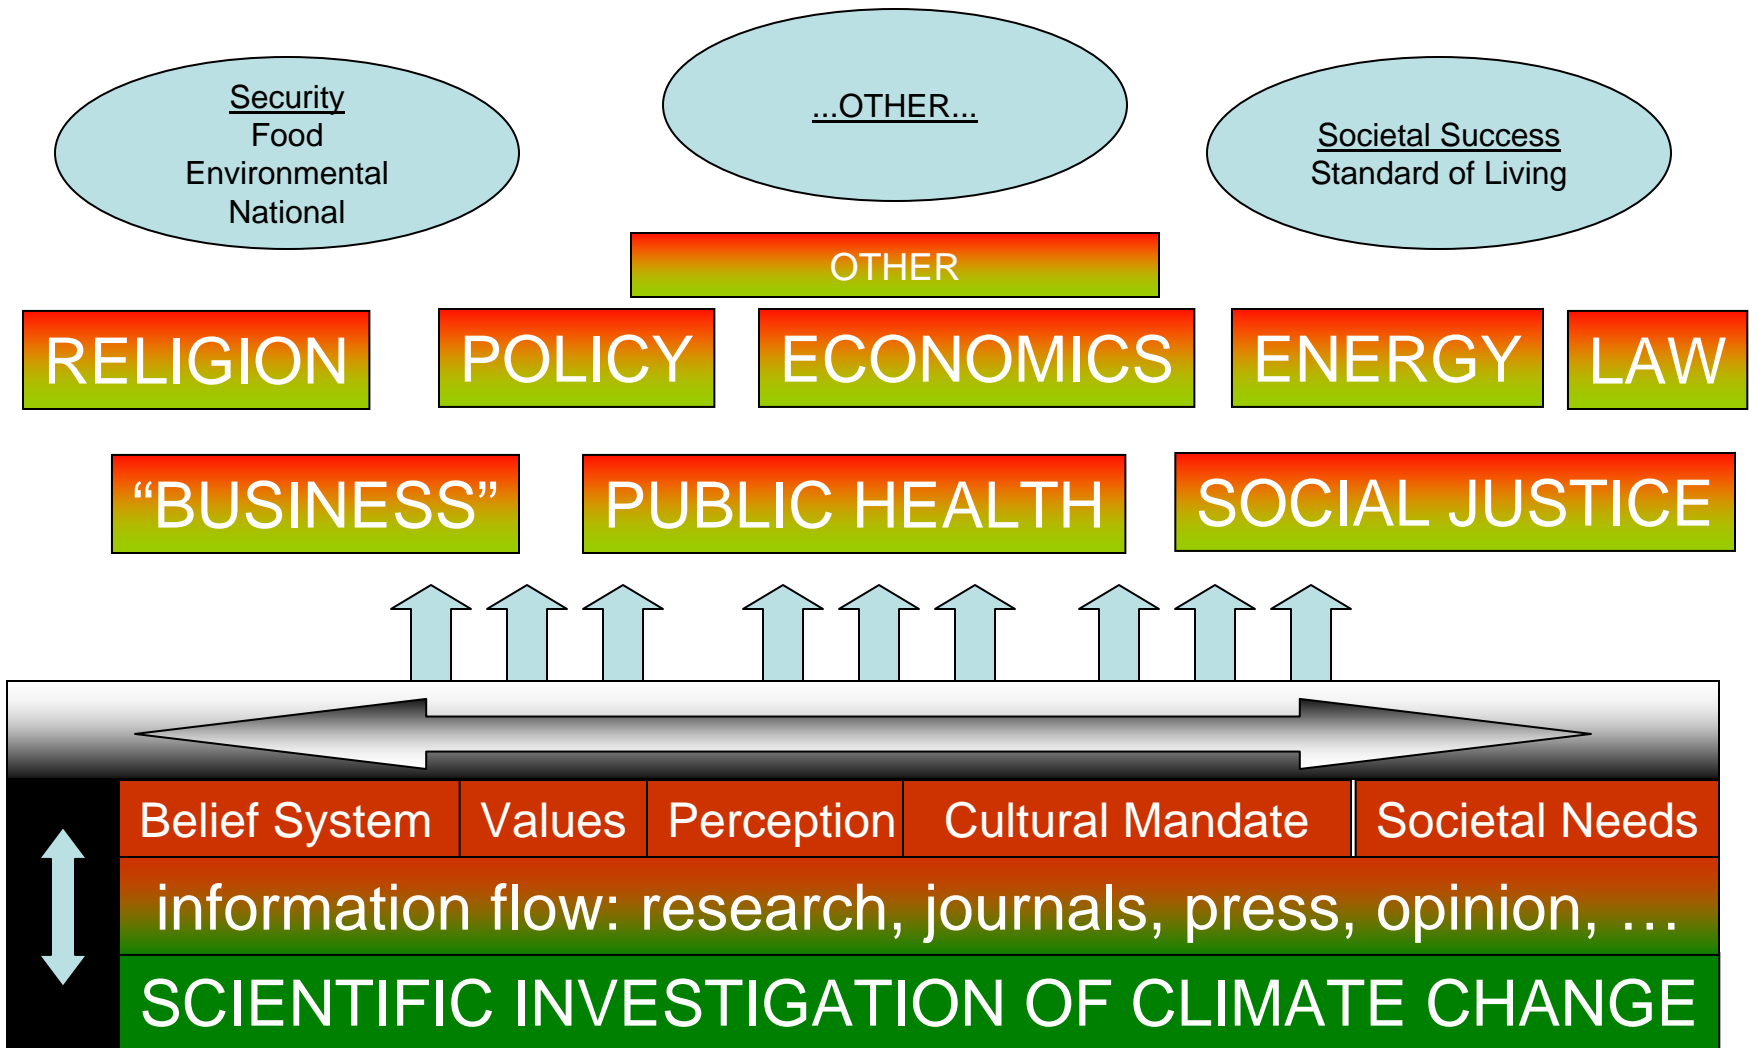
Security
Food
Environmental
National

...OTHER...

Societal Success
Standard of Living

OTHER

RELIGION

POLICY

ECONOMICS

ENERGY

LAW

“BUSINESS”

PUBLIC HEALTH

SOCIAL JUSTICE

| Belief System | Values | Perception | Cultural Mandate | Societal Needs |
|---|---|---|---|---|

information flow: research, journals, press, opinion, …

SCIENTIFIC INVESTIGATION OF CLIMATE CHANGE